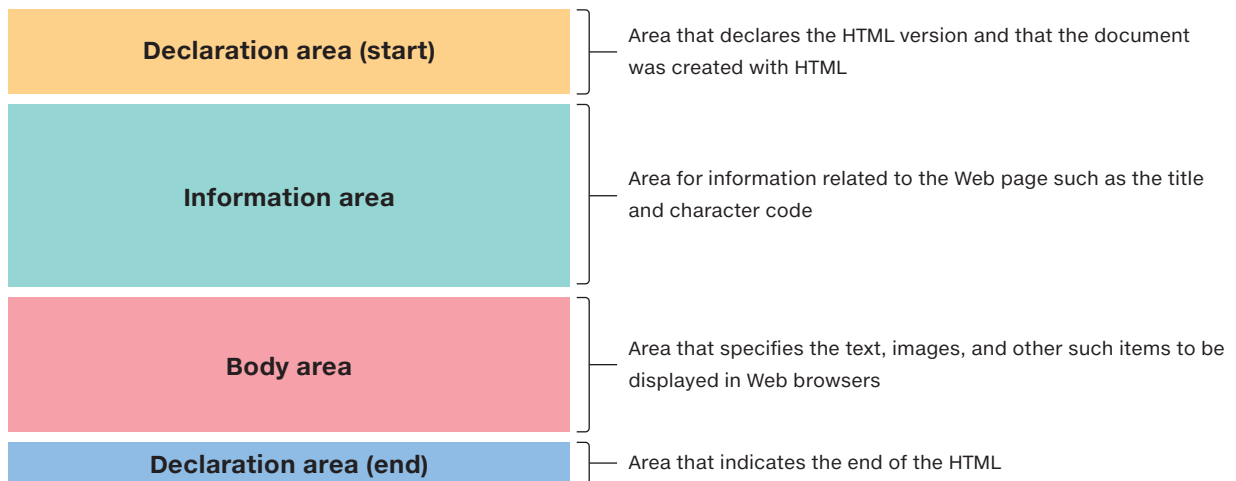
Declaration area (start)

Area that declares the HTML version and that the document was created with HTML

Information area

Area for information related to the Web page such as the title and character code

Body area

Area that specifies the text, images, and other such items to be displayed in Web browsers

Declaration area (end)

Area that indicates the end of the HTML